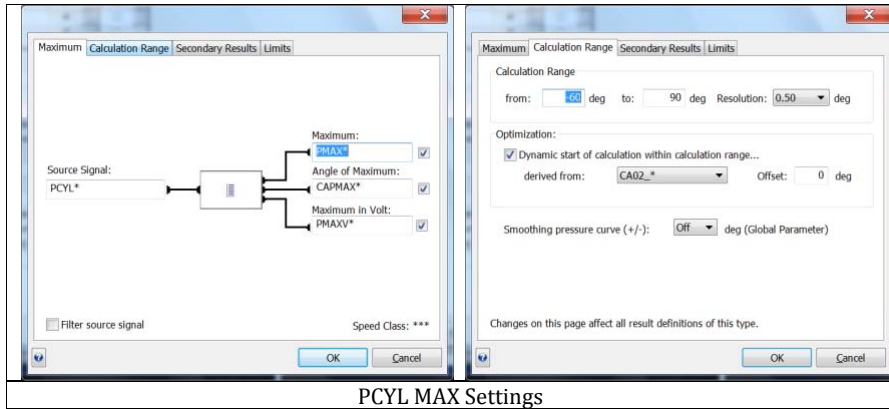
Maximum | Calculation Range | Secondary Results | Limits

Maximum:
PMAX*

Source Signal:
PCYL*

Angle of Maximum:
CAPMAX*

Maximum in Volt:
PMAXV*

Filter source signal

Speed Class: ***

OK | Cancel

Maximum | Calculation Range | Secondary Results | Limits

Calculation Range

from: -60 deg to: 90 deg Resolution: 0.50 deg

Optimization:

Dynamic start of calculation within calculation range...

derived from: CA02_* Offset: 0 deg

Smoothing pressure curve (+/-): Off deg (Global Parameter)

Changes on this page affect all result definitions of this type.

OK | Cancel

PCYL MAX Settings